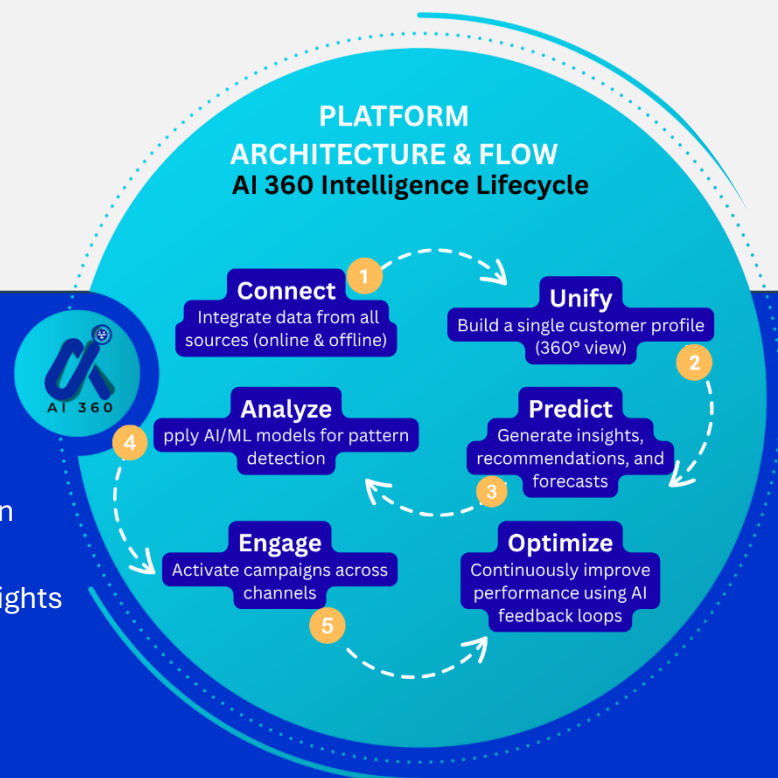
PLATFORM
ARCHITECTURE & FLOW
AI 360 Intelligence Lifecycle

AI 360

1
Connect
Integrate data from all sources (online & offline)

Unify
Build a single customer profile (360° view)
2

Analyze
pply AI/ML models for pattern detection
4

Predict
Generate insights, recommendations, and forecasts
3

Engage
Activate campaigns across channels
5

Optimize
Continuously improve performance using AI feedback loops

n

ights